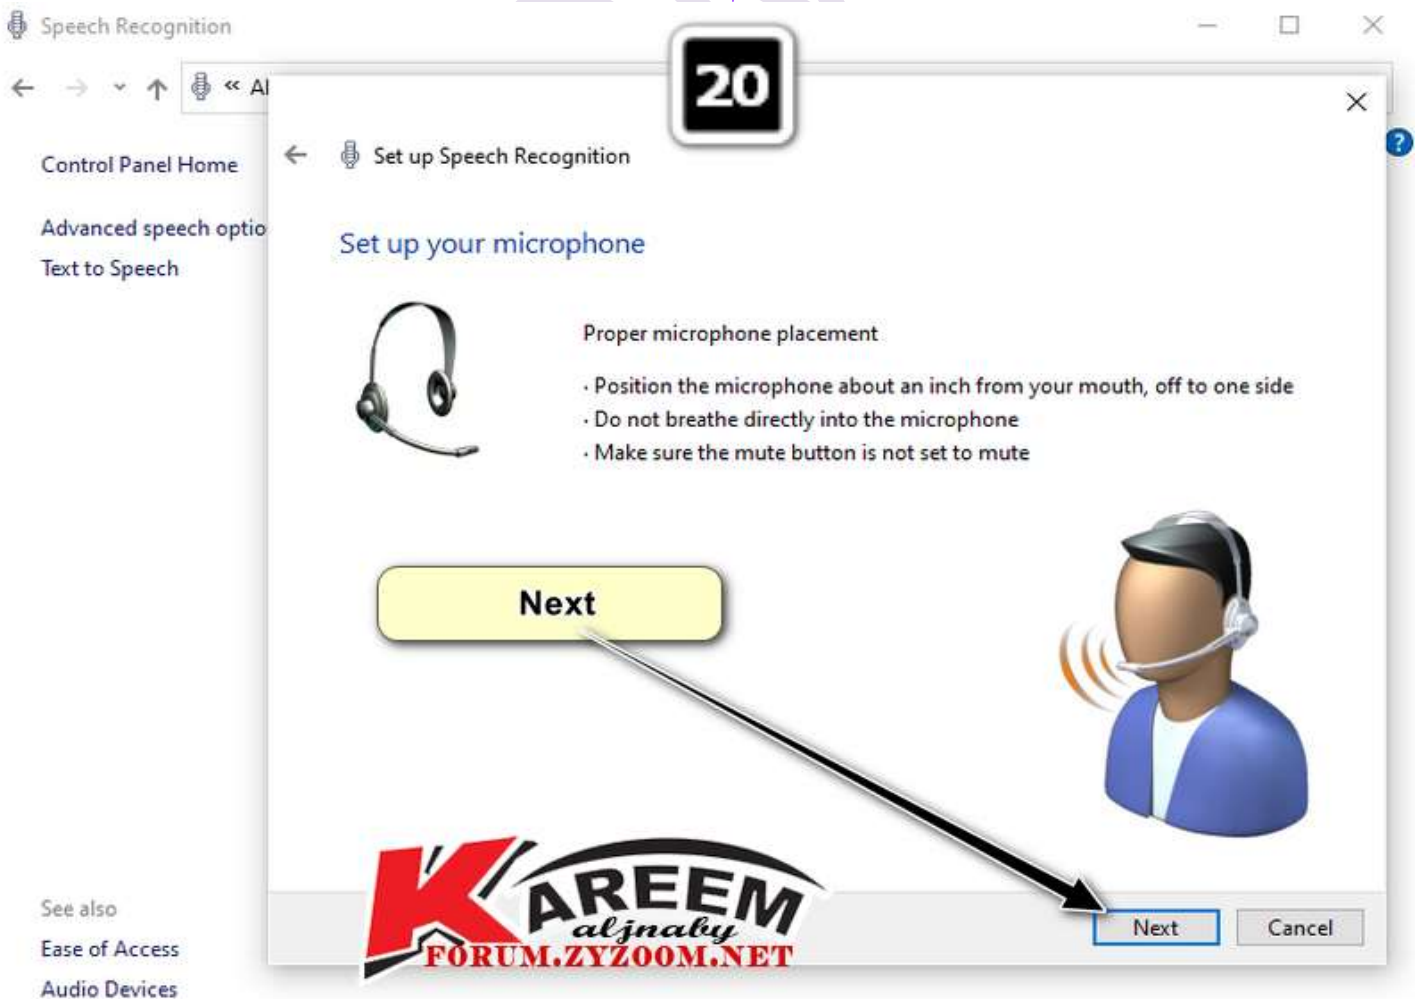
Speech Recognition

« Al

20

Control Panel Home

Advanced speech optio

Text to Speech

Set up Speech Recognition

Set up your microphone

Proper microphone placement

· Position the microphone about an inch from your mouth, off to one side
· Do not breathe directly into the microphone
· Make sure the mute button is not set to mute

Next

See also

Ease of Access

Audio Devices

KAREEM
aljnaby
FORUM.ZYZOOM.NET

Next

Cancel